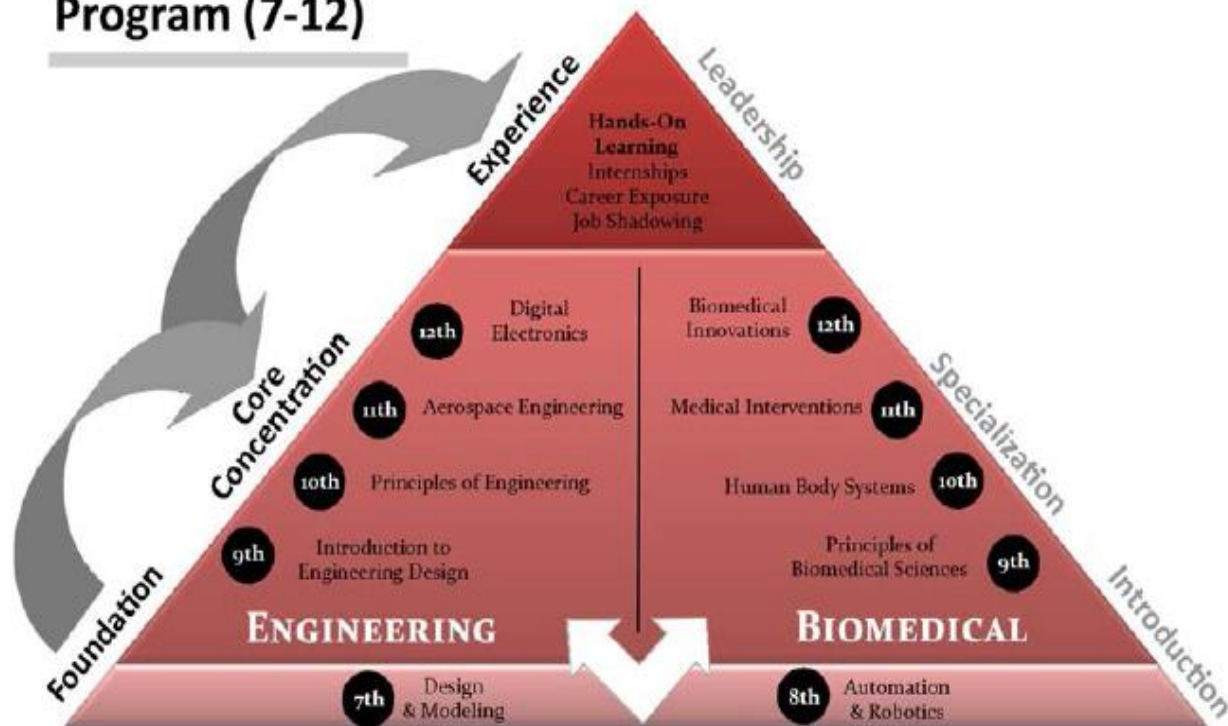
Program (7-12)

Experience

Leadership

Hands-On Learning
Internships
Career Exposure
Job Shadowing

Core Concentration

Specialization

12th Digital Electronics

Biomedical Innovations 12th

11th Aerospace Engineering

Medical Interventions 11th

10th Principles of Engineering

Human Body Systems 10th

9th Introduction to Engineering Design

Principles of Biomedical Sciences 9th

Foundation

Introduction

ENGINEERING

BIOMEDICAL

7th Design & Modeling

8th Automation & Robotics